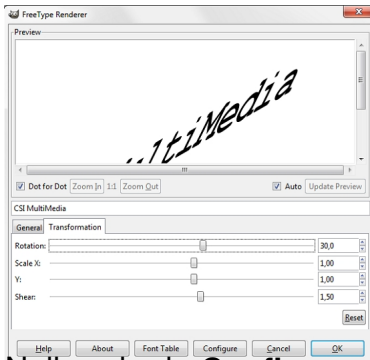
FreeType Renderer

Preview

ıltiMedia

Dot for Dot Zoom In 1:1 Zoom Out

Auto Update Preview

CSI MultiMedia

General Transformation

Rotation: 30,0

Scale X: 1,00

Y: 1,00

Shear: 1,50

Reset

Help About Font Table Configure Cancel OK